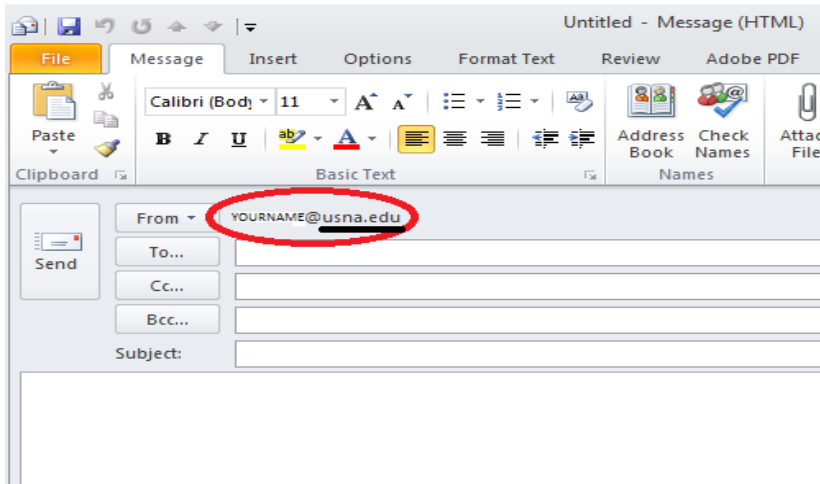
Untitled - Message (HTML)

File | Message | Insert | Options | Format Text | Review | Adobe PDF

Paste
Clipboard

Calibri (Body) 11
B I U
Basic Text

Address Book
Check Names
Names

Attac File

Send

From ▾ YOURNAME@usna.edu
To...
Cc...
Bcc...
Subject: